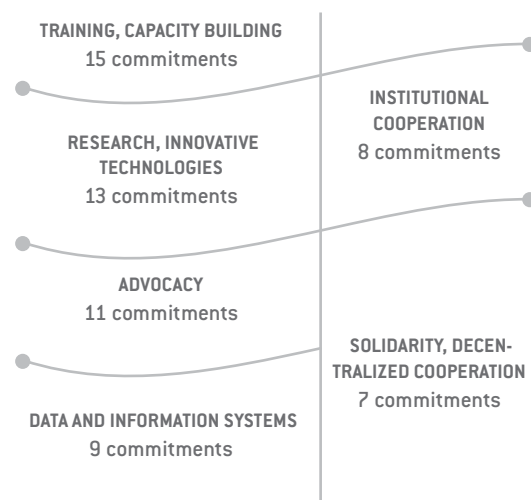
TRAINING, CAPACITY BUILDING
15 commitments

RESEARCH, INNOVATIVE TECHNOLOGIES
13 commitments

ADVOCACY
11 commitments

DATA AND INFORMATION SYSTEMS
9 commitments

INSTITUTIONAL COOPERATION
8 commitments

SOLIDARITY, DECENTRALIZED COOPERATION
7 commitments